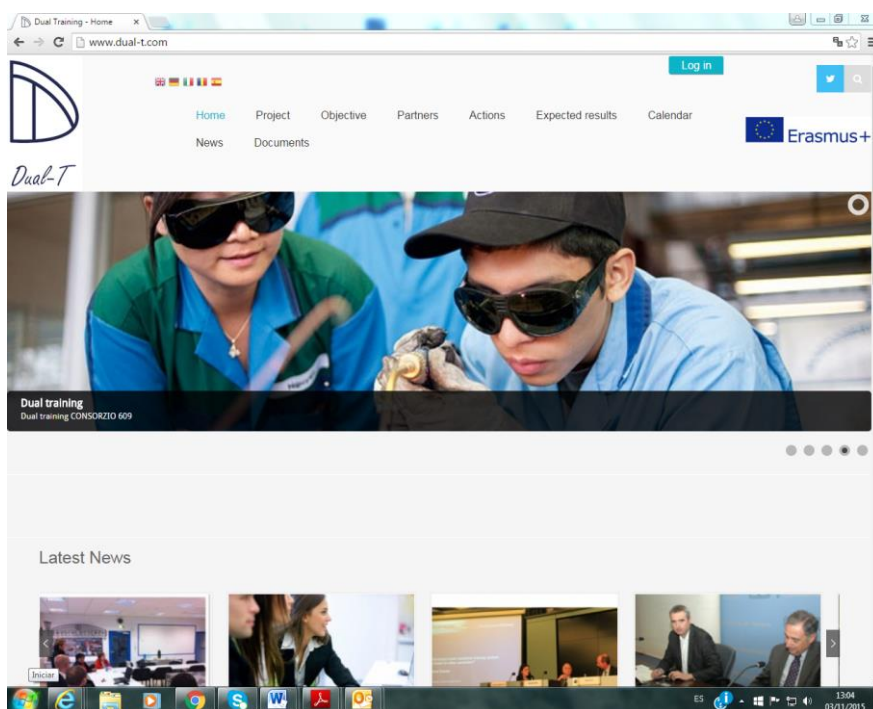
Dual Training - Home ×

www.dual-t.com

Log in

Home Project Objective Partners Actions Expected results Calendar
News Documents

Erasmus+

Dual-T

Dual training
Dual training CONSORZIO 609

Latest News

Iniciar

ES

13:04
03/11/2015